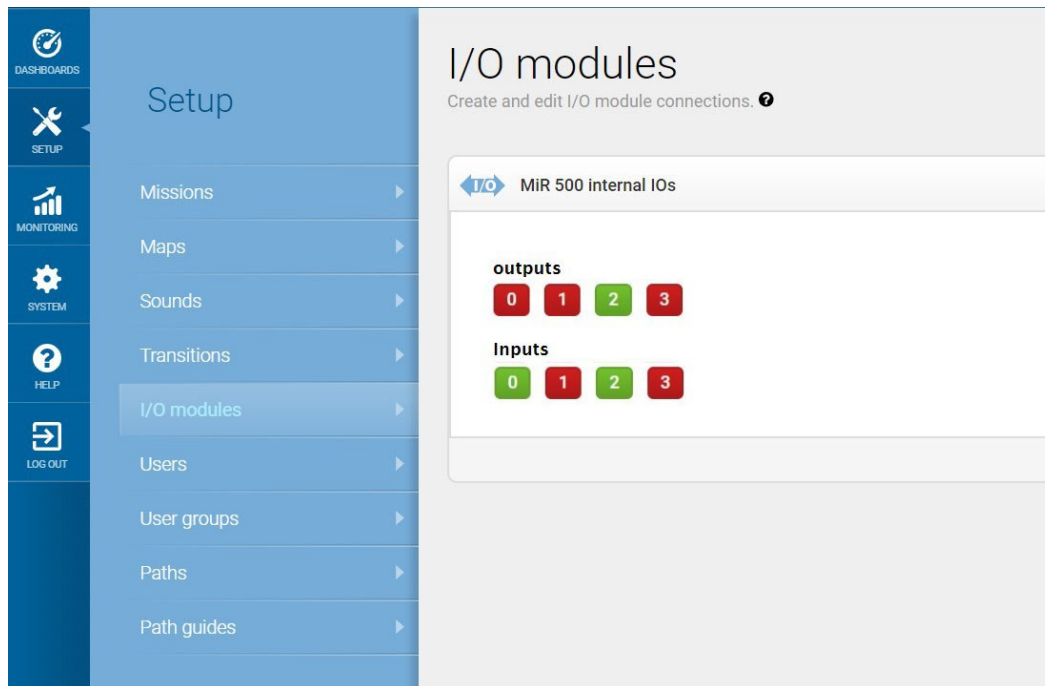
DASHBOARDS

SETUP

MONITORING

SYSTEM

HELP

LOG OUT

Setup

Missions

Maps

Sounds

Transitions

I/O modules

Users

User groups

Paths

Path guides

I/O modules

Create and edit I/O module connections.

I/O MiR 500 internal IOs

outputs

0 1 2 3

Inputs

0 1 2 3